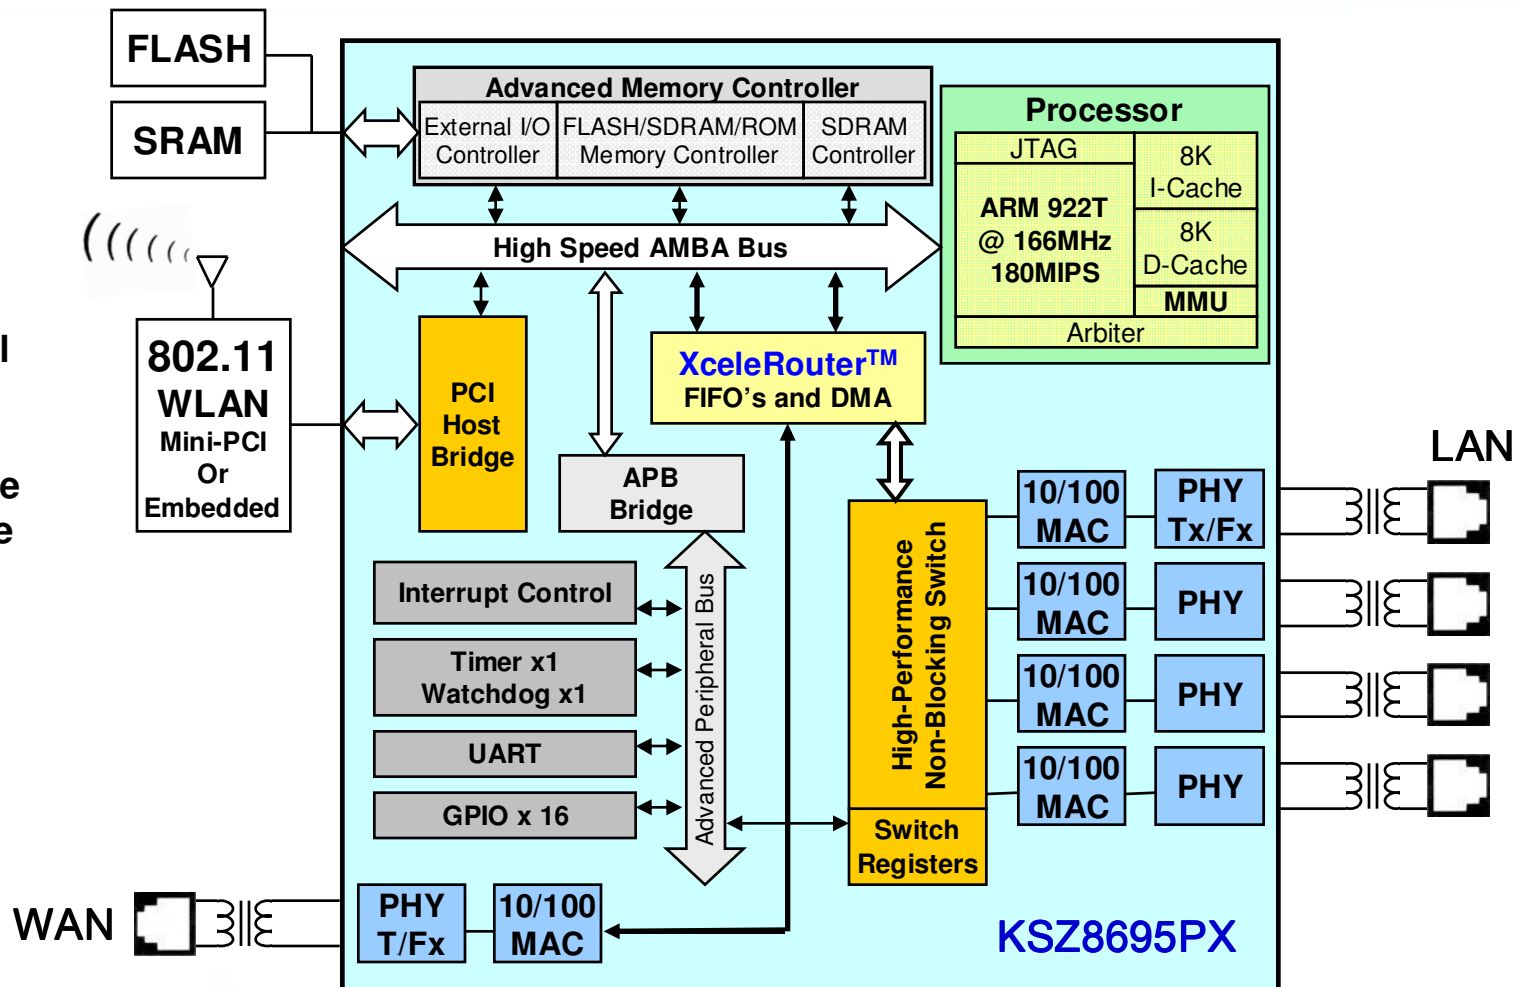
FLASH

SRAM

Advanced Memory Controller

External I/O Controller

FLASH/SDRAM/ROM Memory Controller

SDRAM Controller

Processor

JTAG

8K I-Cache

ARM 922T @ 166MHz 180MIPS

8K D-Cache

MMU

Arbiter

High Speed AMBA Bus

802.11 WLAN Mini-PCI Or Embedded

PCI Host Bridge

XceleRouter$^{TM}$ FIFO's and DMA

APB Bridge

LAN

Interrupt Control

Timer x1 Watchdog x1

UART

GPIO x 16

Advanced Peripheral Bus

High-Performance Non-Blocking Switch

Switch Registers

10/100 MAC

PHY Tx/Fx

10/100 MAC

PHY

10/100 MAC

PHY

10/100 MAC

PHY

WAN

PHY T/Fx

10/100 MAC

KSZ8695PX